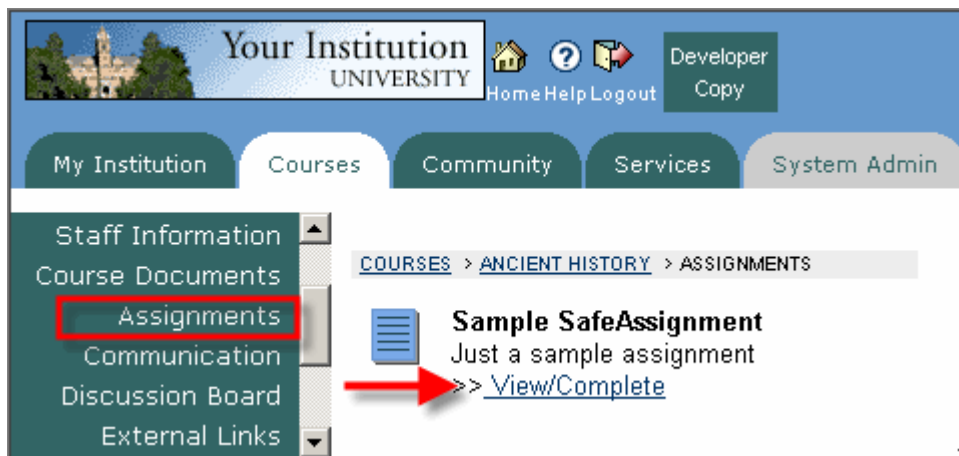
Your Institution
UNIVERSITY

Home Help Logout

Developer Copy

My Institution
Courses
Community
Services
System Admin

Staff Information
Course Documents
Assignments
Communication
Discussion Board
External Links

COURSES > ANCIENT HISTORY > ASSIGNMENTS

Sample SafeAssignment
Just a sample assignment
>> View/Complete